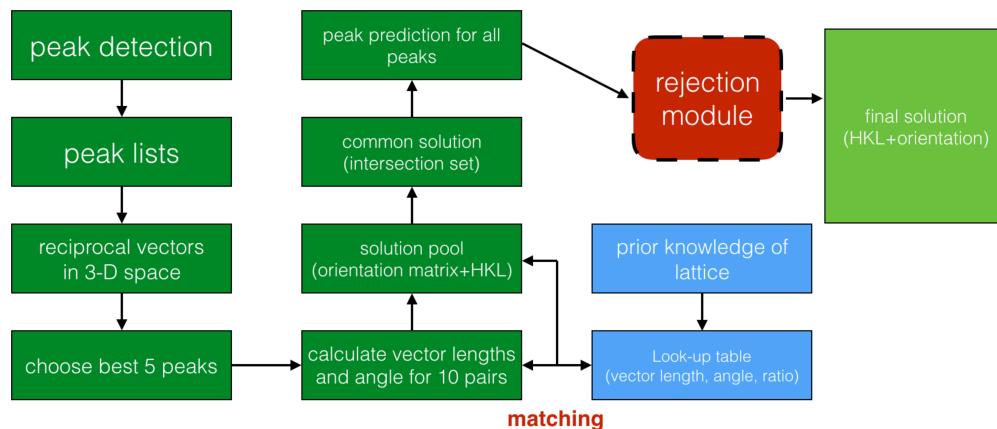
peak detection

peak lists

reciprocal vectors in 3-D space

choose best 5 peaks

peak prediction for all peaks

common solution (intersection set)

solution pool (orientation matrix+HKL)

calculate vector lengths and angle for 10 pairs

rejection module

final solution (HKL+orientation)

prior knowledge of lattice

Look-up table (vector length, angle, ratio)

matching